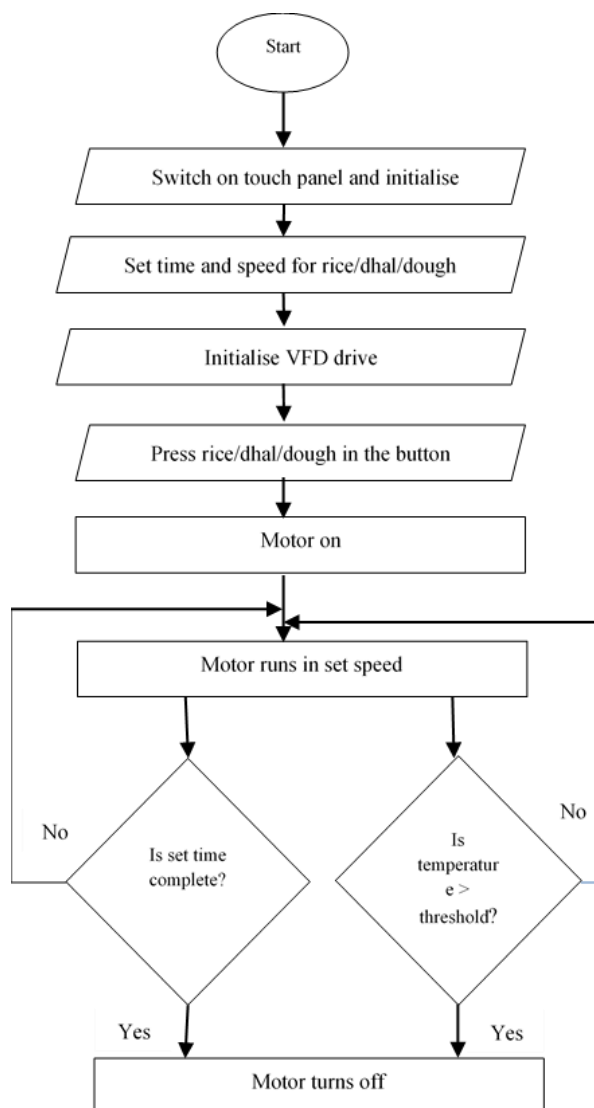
Start

Switch on touch panel and initialise

Set time and speed for rice/dhal/dough

Initialise VFD drive

Press rice/dhal/dough in the button

Motor on

Motor runs in set speed

No

Is set time complete?

No

Is temperatur e > threshold?

Yes

Yes

Motor turns off